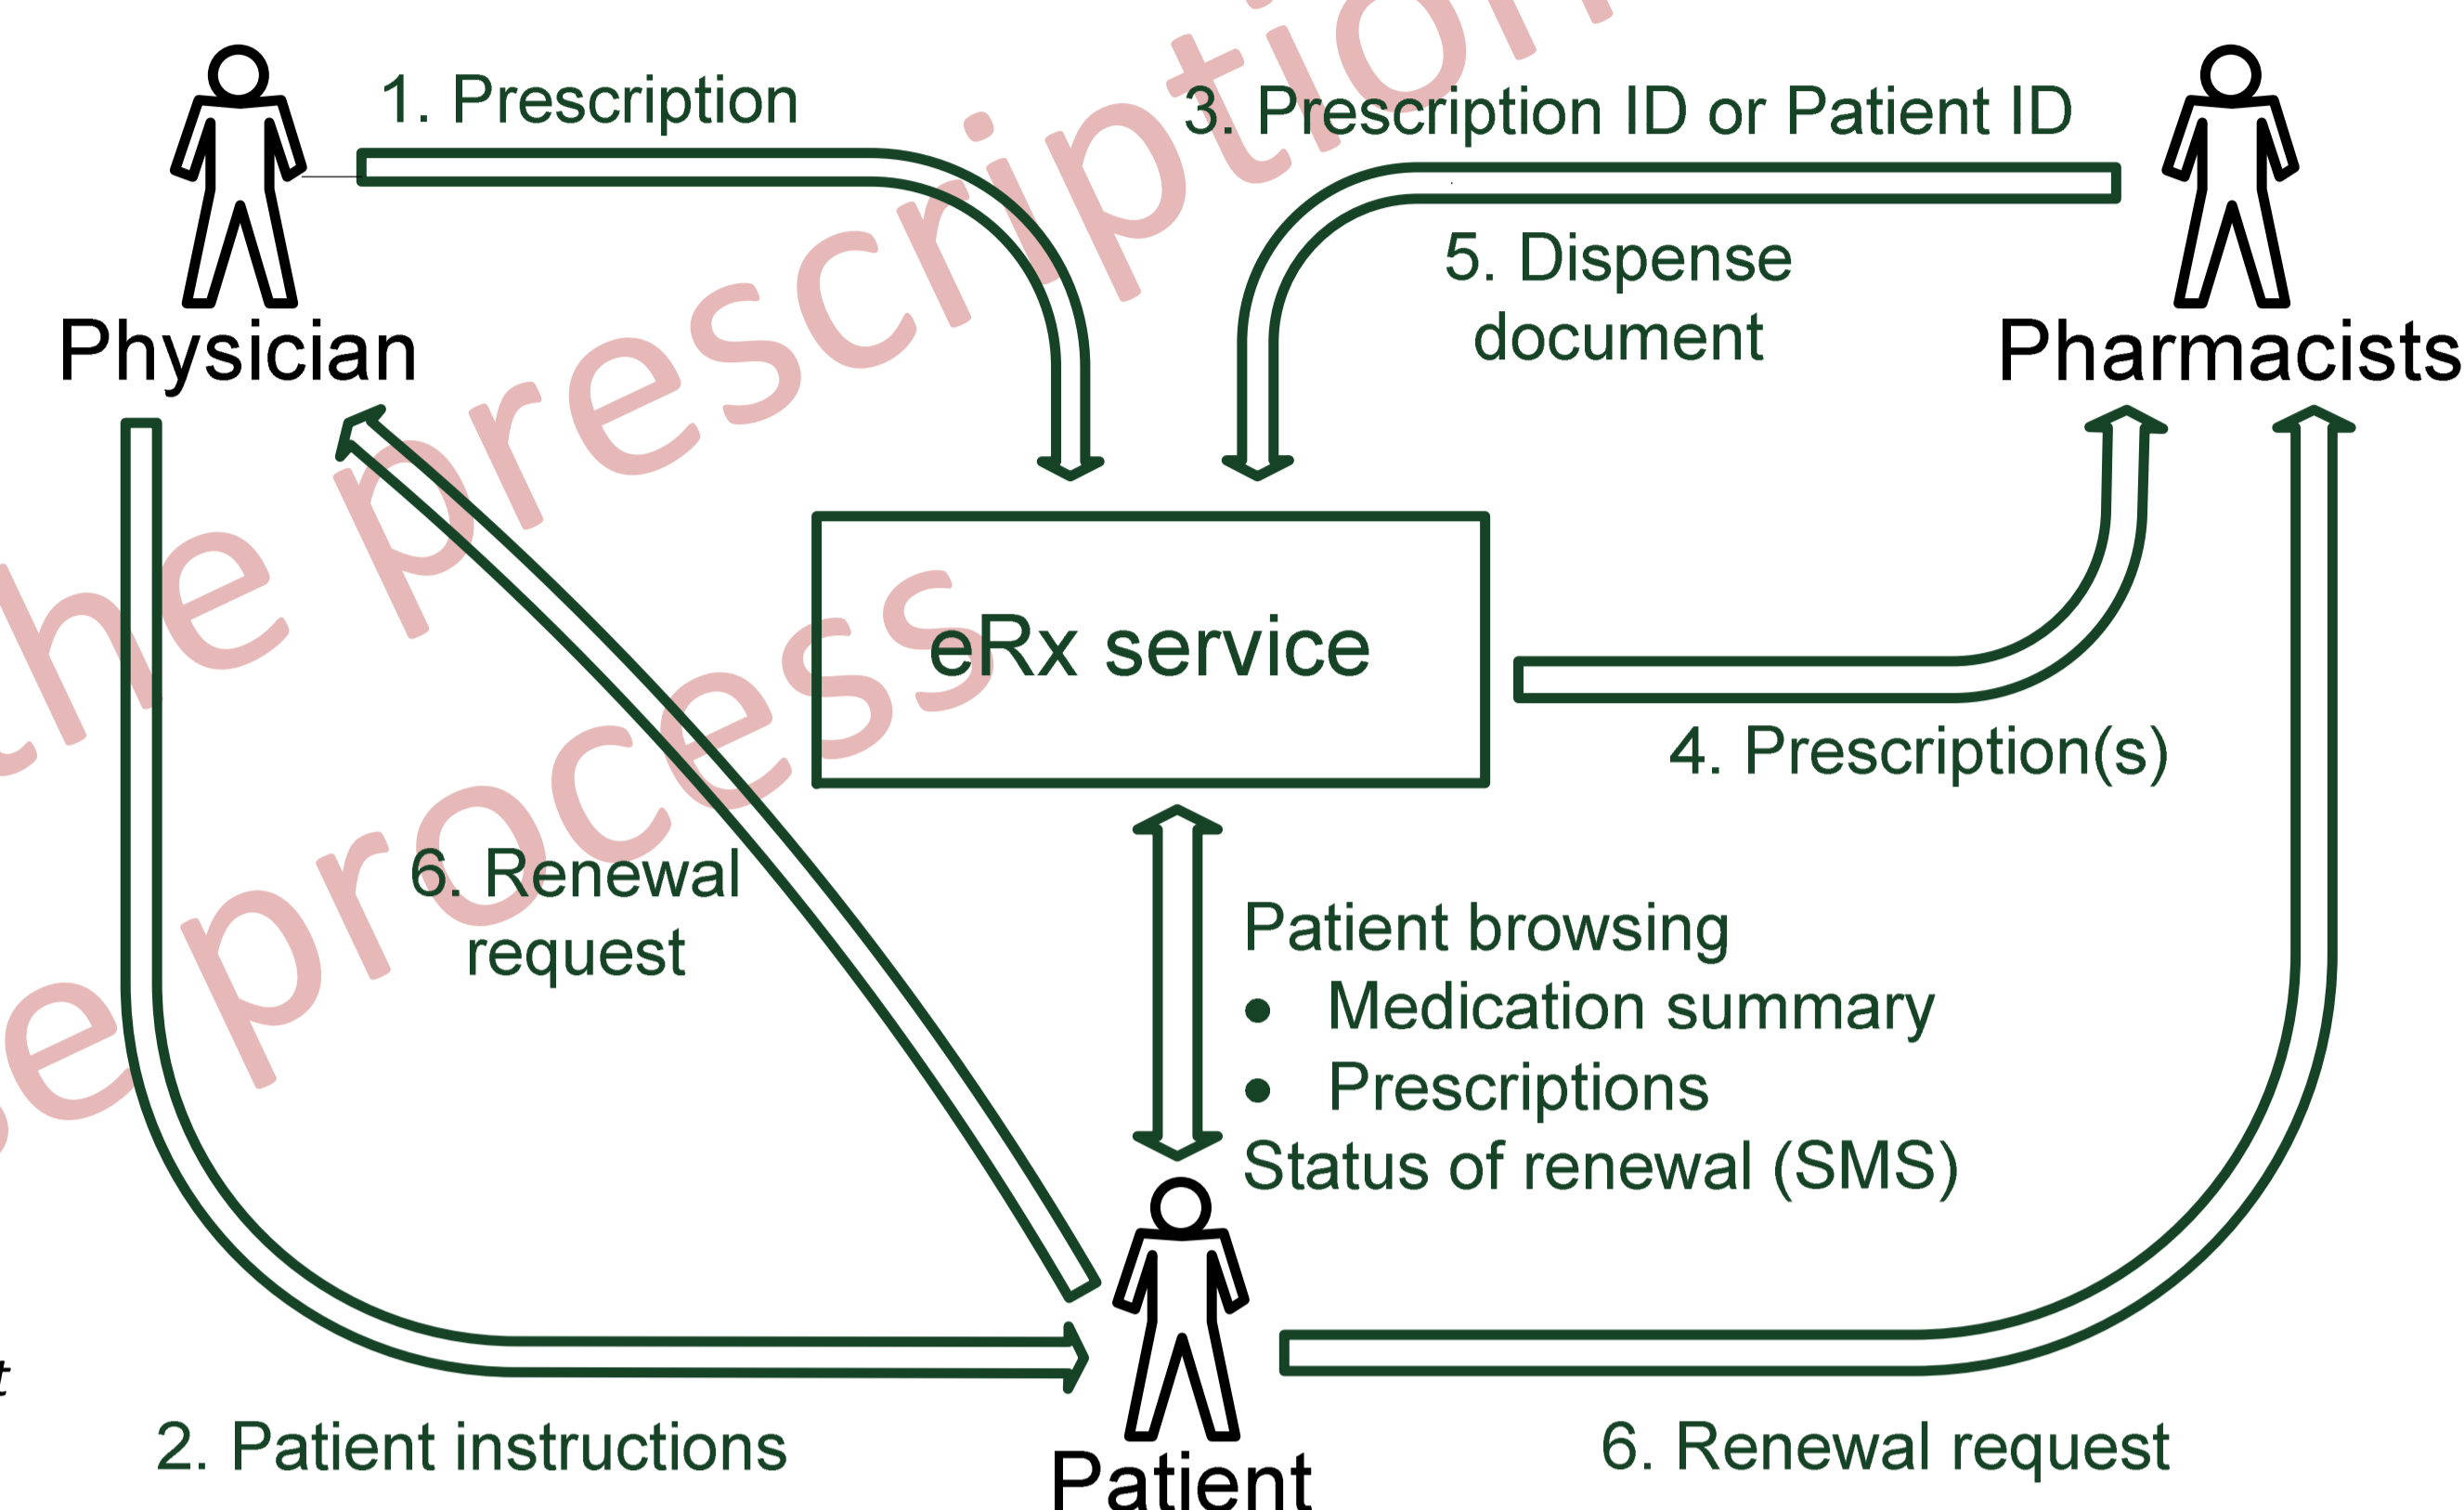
1. Prescription

3. Prescription ID or Patient ID

Physician

Pharmacists

5. Dispense document

eRx service

4. Prescription(s)

6. Renewal request

Patient browsing
• Medication summary
• Prescriptions
Status of renewal (SMS)

2. Patient instructions

Patient

6. Renewal request

the prescription process